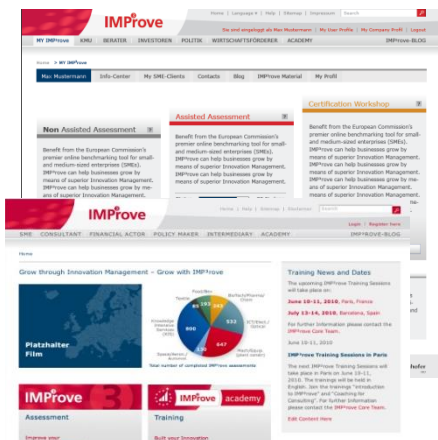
IMProve

Home | Language | Help | Sitemap | Imprint | Search

Sie sind eingeloggt als Max Mustermann | My User Profile | My Company Profile | Logout

MY IMProve   KMU   BERATER   INVESTOREN   POLITIK   WIRTSCHAFTSFÖRDERER   ACADEMY   IMProve-BLOG

Max Mustermann   Info-Center   My SME-Clients   Contacts   Blog   IMProve Material   My Profil

Non Assisted Assessment

Benefit from the European Commission's premier online benchmarking tool for small- and medium-sized enterprises (SMEs). IMProve can help businesses grow by means of superior Innovation Management. IMProve can help businesses grow by means of superior Innovation Management. IMProve can help businesses grow by means of superior Innovation Management.

Assisted Assessment

Benefit from the European Commission's premier online benchmarking tool for small- and medium-sized enterprises (SMEs). IMProve can help businesses grow by means of superior Innovation Management. IMProve can help businesses grow by means of superior Innovation Management.

Certification Workshop

Benefit from the European Commission's premier online benchmarking tool for small- and medium-sized enterprises (SMEs). IMProve can help businesses grow by means of superior Innovation Management. IMProve can help businesses grow by means of superior Innovation Management. IMProve can help businesses grow by means of superior Innovation Management.

IMProve

Home | Help | Sitemap | Disclaimer

Login | Register here

SME   CONSULTANT   FINANCIAL ACTOR   POLICY MAKER   INTERMEDIARY   ACADEMY   IMPROVE-BLOG

Home

Grow through Innovation Management - Grow with IMProve

Platzhalter Film

Total number of completed IMProve assessments

Training News and Dates

The upcoming IMProve Training Sessions will take place on:

June 10-11, 2010, Paris, France

June 13-14, 2010, Barcelona, Spain

For further information please contact the IMProve Care Team.

IMProve Training Sessions in Paris

The next IMProve Training Sessions will take place in Paris on June 10-11, 2010. The trainings will be held in English. Join the trainings "Introduction to IMProve" and "Coaching for Consulting". For further information please contact the IMProve Care Team.

Edit Content Here

IMProve

Assessment

Improve your

IMProve academy

Training

Built your Innovation